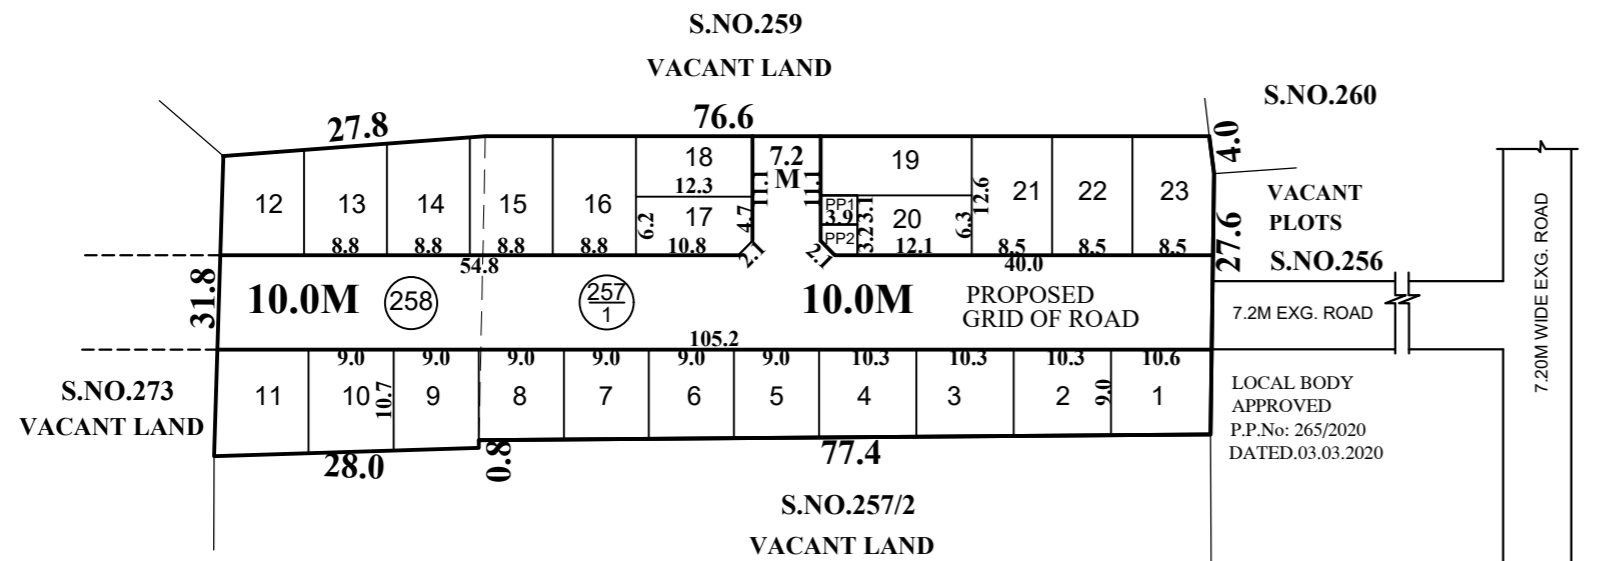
S.NO.259

VACANT LAND

27.8

76.6

S.NO.260

4.0

7.2

18

19

M

12.3

1.1

1.1

PP1

12.6

21

22

23

12

13

14

15

16

17

3.9

20

VACANT PLOTS

6.2

4.7

3.1

6.3

PP2

3.2

8.8

8.8

8.8

8.8

10.8

12.1

8.5

8.5

8.5

27.6

2.1

2.1

54.8

40.0

S.NO.256

31.8

10.0M

258

$\frac{257}{1}$

10.0M

PROPOSED GRID OF ROAD

7.2M EXG. ROAD

7.20M WIDE EXG. ROAD

105.2

9.0

9.0

9.0

9.0

9.0

9.0

10.3

10.3

10.3

10.6

S.NO.273

VACANT LAND

11

10

10.7

9

8

7

6

5

4

3

2

9.0

1

LOCAL BODY APPROVED P.P.No: 265/2020 DATED.03.03.2020

28.0

0.8

77.4

S.NO.257/2

VACANT LAND